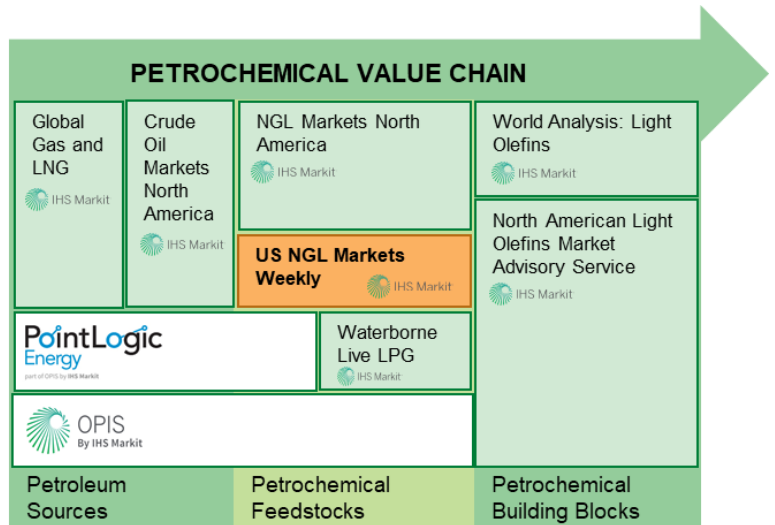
PETROCHEMICAL VALUE CHAIN

Global Gas and LNG
IHS Markit

Crude Oil Markets North America
IHS Markit

NGL Markets North America
IHS Markit

US NGL Markets Weekly
IHS Markit

World Analysis: Light Olefins
IHS Markit

North American Light Olefins Market Advisory Service
IHS Markit

PointLogic Energy
part of OPIS by IHS Markit

Waterborne Live LPG
IHS Markit

OPIS
By IHS Markit

Petroleum Sources

Petrochemical Feedstocks

Petrochemical Building Blocks